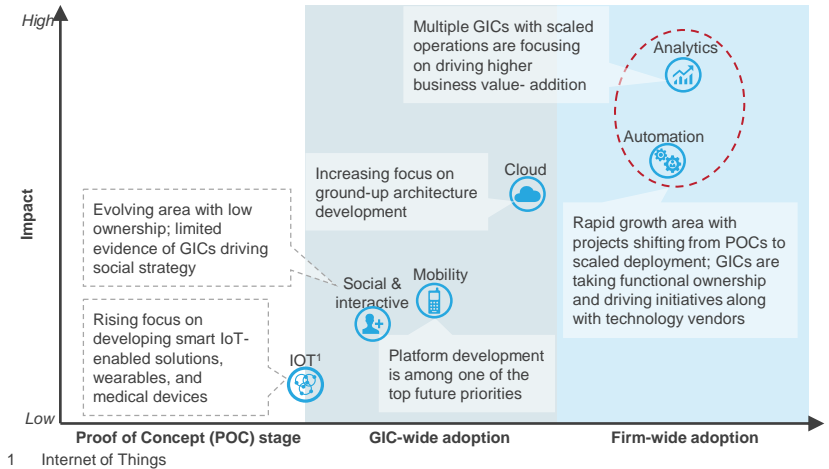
High

Impact

Low

Multiple GICs with scaled operations are focusing on driving higher business value- addition

Analytics

Automation

Increasing focus on ground-up architecture development

Cloud

Evolving area with low ownership; limited evidence of GICs driving social strategy

Rapid growth area with projects shifting from POCs to scaled deployment; GICs are taking functional ownership and driving initiatives along with technology vendors

Social & interactive

Mobility

Rising focus on developing smart IoT-enabled solutions, wearables, and medical devices

IOT$^1$

Platform development is among one of the top future priorities

Proof of Concept (POC) stage

GIC-wide adoption

Firm-wide adoption

1 Internet of Things